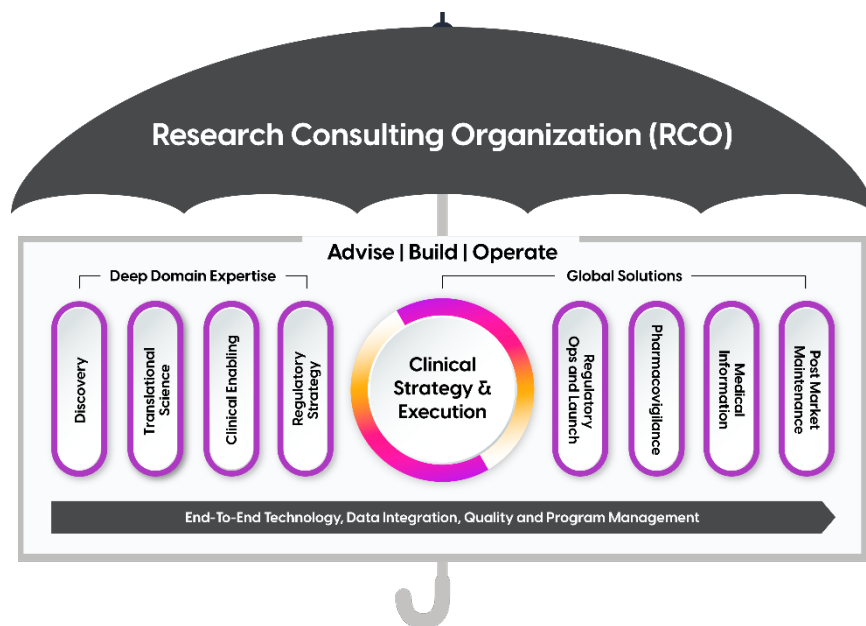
Research Consulting Organization (RCO)

Advise | Build | Operate

Deep Domain Expertise

Global Solutions

Discovery

Translational Science

Clinical Enabling

Regulatory Strategy

Clinical Strategy & Execution

Regulatory Ops and Launch

Pharmacovigilance

Medical Information

Post Market Maintenance

End-To-End Technology, Data Integration, Quality and Program Management